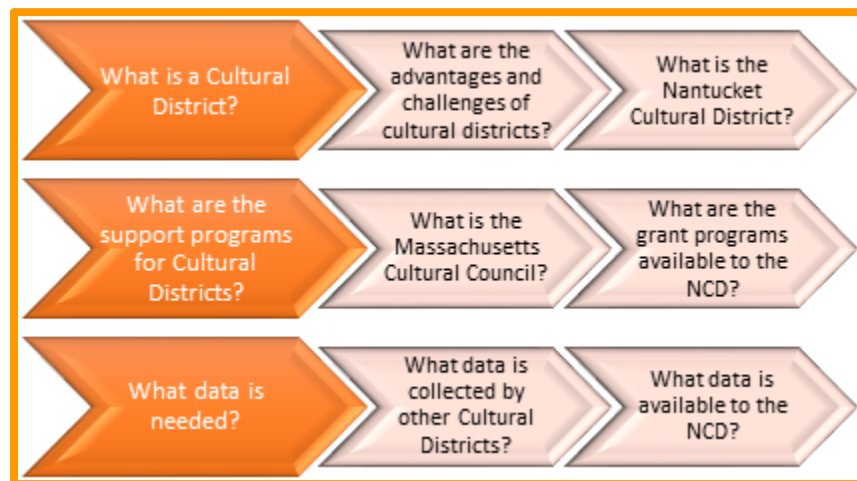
What is a Cultural District?

What are the advantages and challenges of cultural districts?

What is the Nantucket Cultural District?

What are the support programs for Cultural Districts?

What is the Massachusetts Cultural Council?

What are the grant programs available to the NCD?

What data is needed?

What data is collected by other Cultural Districts?

What data is available to the NCD?